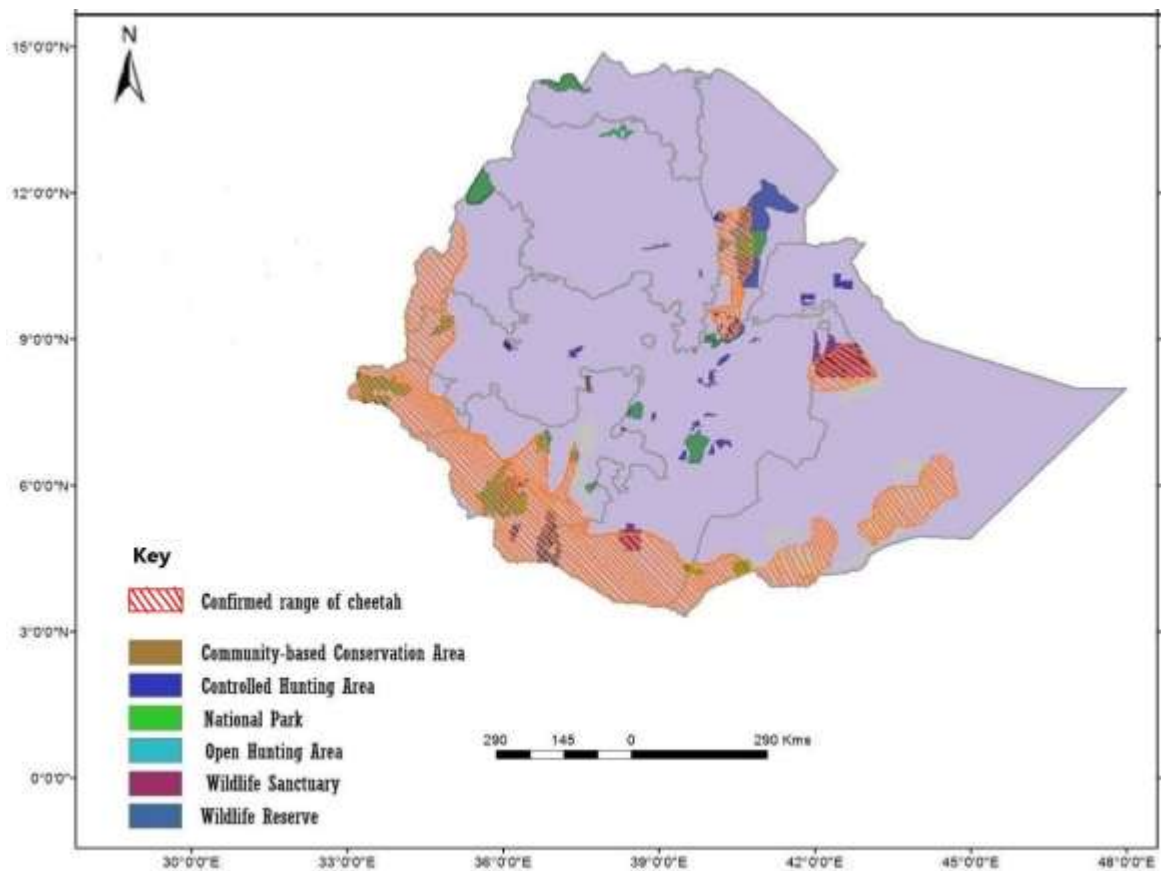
N

15°0'0"N
12°0'0"N
9°0'0"N
6°0'0"N
3°0'0"N
0°0'0"

Key

Confirmed range of cheetah

Community-based Conservation Area
Controlled Hunting Area
National Park
Open Hunting Area
Wildlife Sanctuary
Wildlife Reserve

290 145 0 290 Kms

30°0'0"E 33°0'0"E 36°0'0"E 39°0'0"E 42°0'0"E 45°0'0"E 48°0'0"E